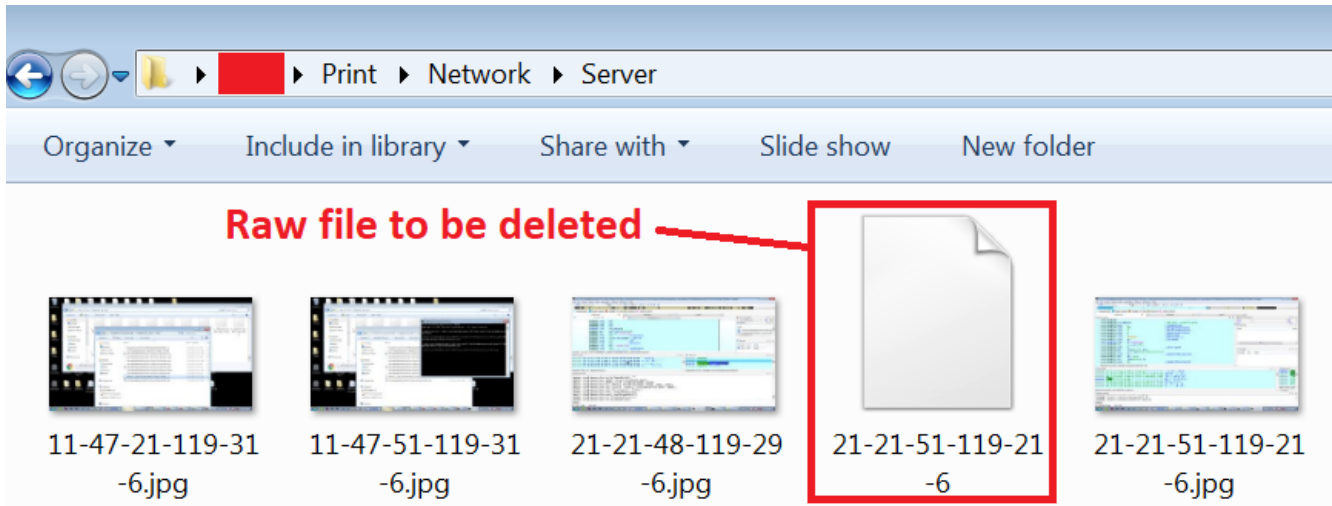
Print ▸ Network ▸ Server

Organize ▾ Include in library ▾ Share with ▾ Slide show New folder

Raw file to be deleted

11-47-21-119-31-6.jpg

11-47-51-119-31-6.jpg

21-21-48-119-29-6.jpg

21-21-51-119-21-6

21-21-51-119-21-6.jpg